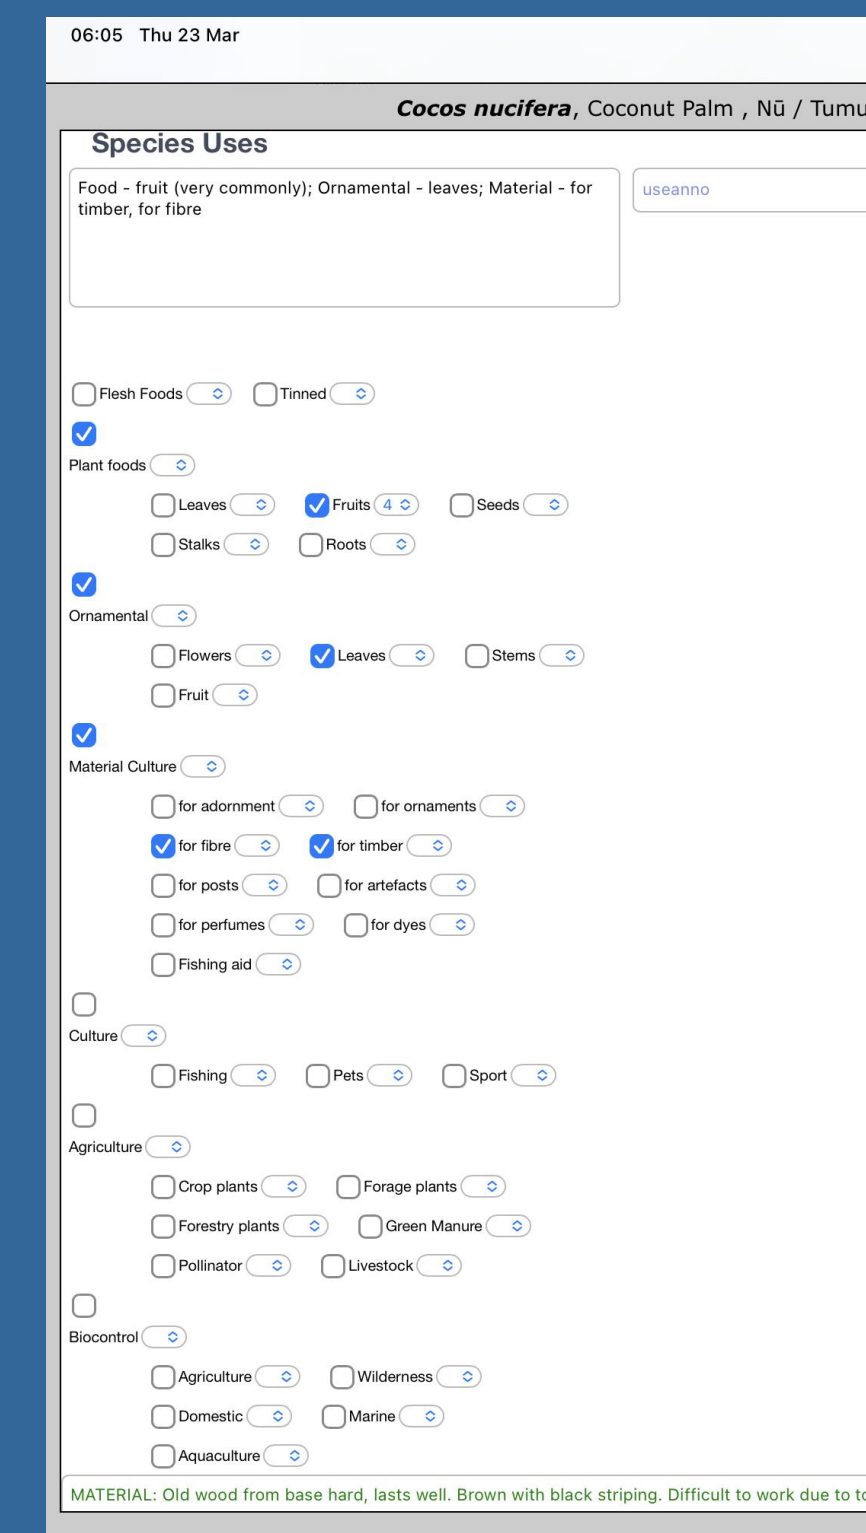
06:05 Thu 23 Mar

**Cocos nucifera**, Coconut Palm , Nū / Tumu

Species Uses

Food - fruit (very commonly); Ornamental - leaves; Material - for timber, for fibre

useanno

Flesh Foods
Tinned

Plant foods

Leaves
Fruits 4
Seeds
Stalks
Roots

Ornamental

Flowers
Leaves
Stems
Fruit

Material Culture

for adornment
for ornaments
for fibre
for timber
for posts
for artefacts
for perfumes
for dyes
Fishing aid

Culture

Fishing
Pets
Sport

Agriculture

Crop plants
Forage plants
Forestry plants
Green Manure
Pollinator
Livestock

Biocontrol

Agriculture
Wilderness
Domestic
Marine
Aquaculture

MATERIAL: Old wood from base hard, lasts well. Brown with black striping. Difficult to work due to t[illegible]